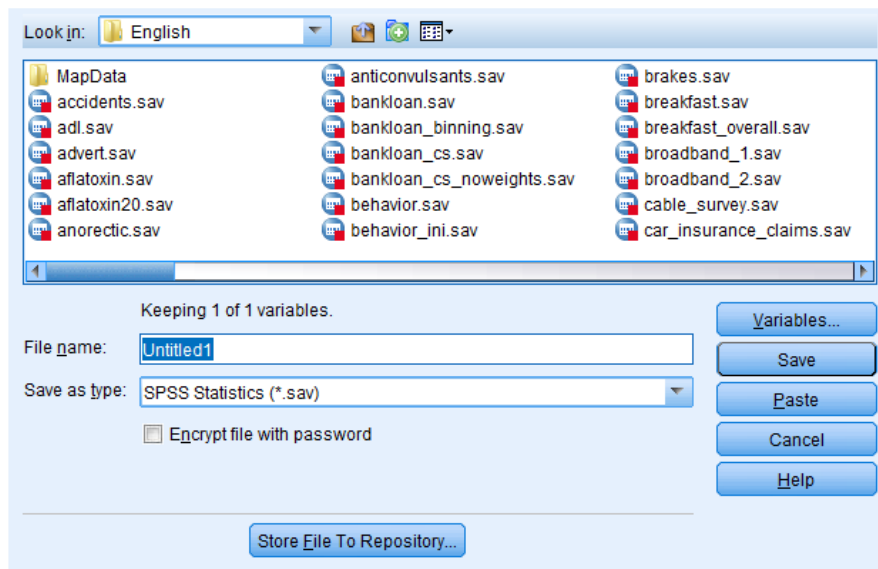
Look in: English

MapData
accidents.sav
adl.sav
advert.sav
aflatoxin.sav
aflatoxin20.sav
anorectic.sav

anticonvulsants.sav
bankloan.sav
bankloan_binning.sav
bankloan_cs.sav
bankloan_cs_noweights.sav
behavior.sav
behavior_ini.sav

brakes.sav
breakfast.sav
breakfast_overall.sav
broadband_1.sav
broadband_2.sav
cable_survey.sav
car_insurance_claims.sav

Keeping 1 of 1 variables.

Variables...

File name: Untitled1

Save

Save as type: SPSS Statistics (*.sav)

Paste

Encrypt file with password

Cancel

Help

Store File To Repository...